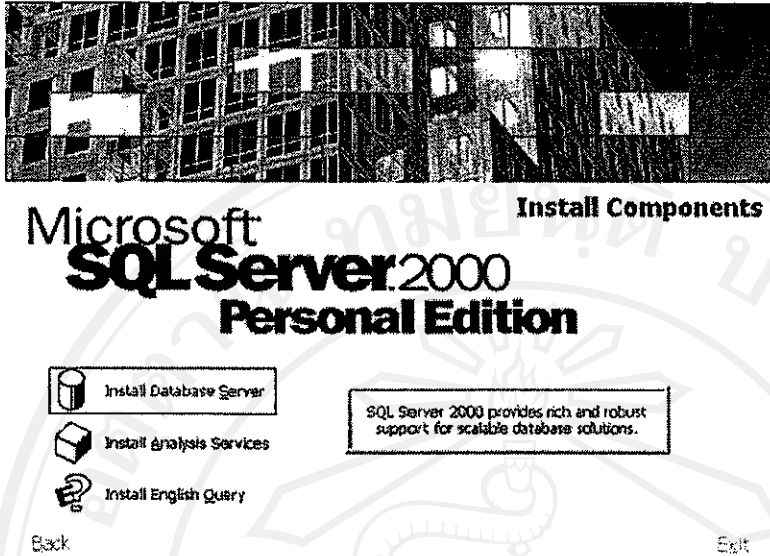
Install Components

Microsoft SQL Server 2000 Personal Edition

Install Database Server

Install Analysis Services

Install English Query

SQL Server 2000 provides rich and robust support for scalable database solutions.

Back

Exit